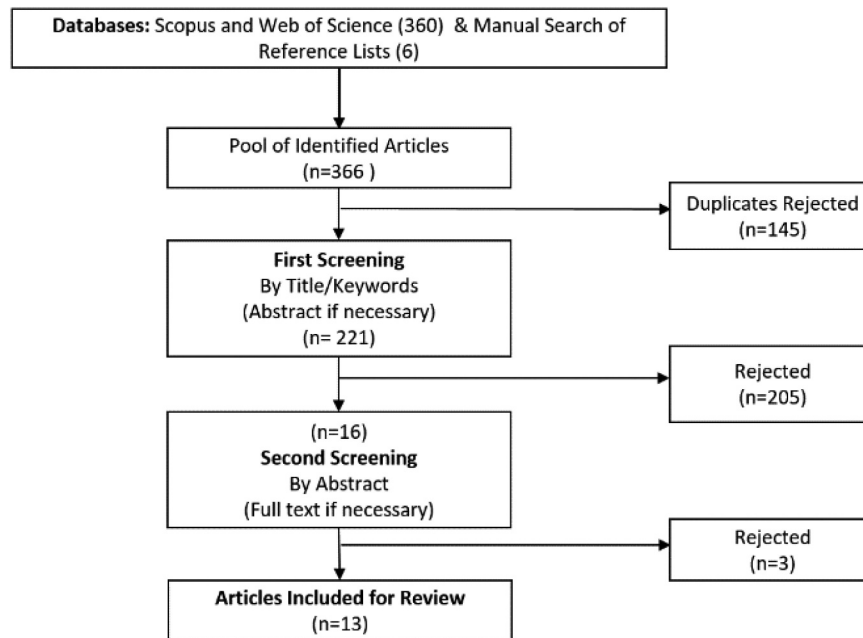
Databases: Scopus and Web of Science (360) & Manual Search of Reference Lists (6)

Pool of Identified Articles
(n=366 )

Duplicates Rejected
(n=145)

First Screening
By Title/Keywords
(Abstract if necessary)
(n= 221)

Rejected
(n=205)

(n=16)
Second Screening
By Abstract
(Full text if necessary)

Rejected
(n=3)

Articles Included for Review
(n=13)